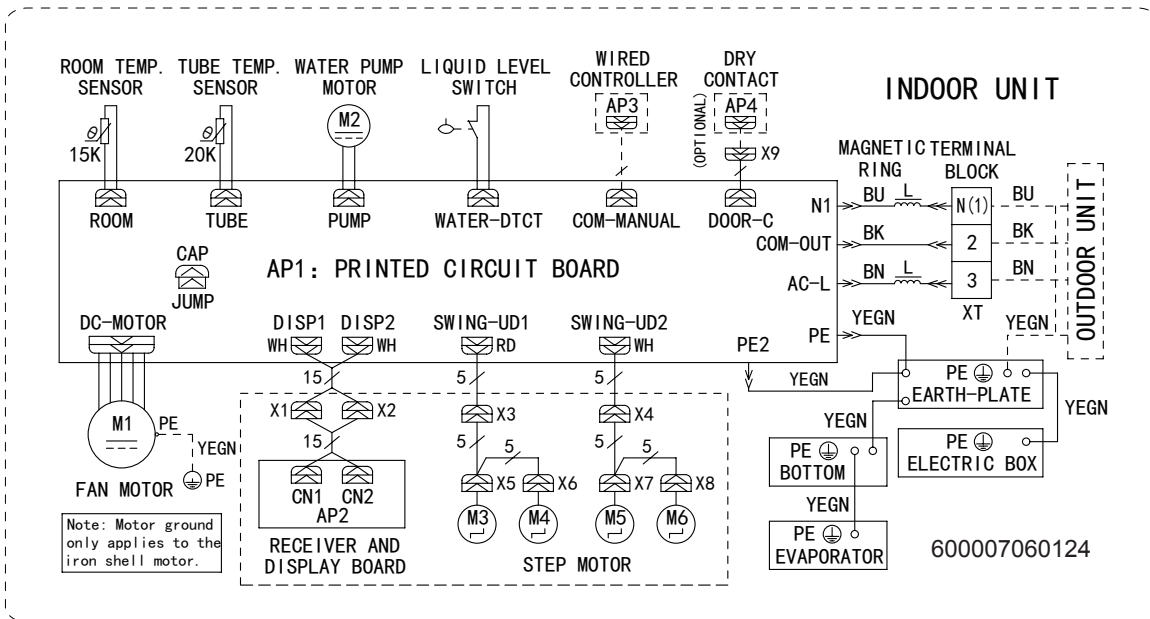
ROOM TEMP. SENSOR
TUBE TEMP. SENSOR
WATER PUMP MOTOR
LIQUID LEVEL SWITCH
WIRED CONTROLLER
DRY CONTACT
INDOOR UNIT

$\theta$
15K
$\theta$
20K
M2
AP3
(OPTIONAL)
AP4
X9
MAGNETIC RING
TERMINAL BLOCK

ROOM
TUBE
PUMP
WATER-DTCT
COM-MANUAL
DOOR-C
N1
BU
L
N(1)
BU
COM-OUT
BK
2
BK
OUTDOOR UNIT
CAP
JUMP
AP1: PRINTED CIRCUIT BOARD
AC-L
BN
L
3
BN
XT
DC-MOTOR
DISP1
DISP2
SWING-UD1
SWING-UD2
PE
YEGN
YEGN
WH
WH
RD
WH
PE2
15
5
5
YEGN
PE
EARTH-PLATE
X1
X2
X3
X4
YEGN
YEGN
M1
PE
15
5
5
5
5
PE
ELECTRIC BOX
YEGN
PE
BOTTOM
X5
X6
X7
X8
FAN MOTOR
PE
CN1
CN2
AP2
M3
M4
M5
M6
YEGN
Note: Motor ground only applies to the iron shell motor.
PE
EVAPORATOR
600007060124
RECEIVER AND DISPLAY BOARD
STEP MOTOR